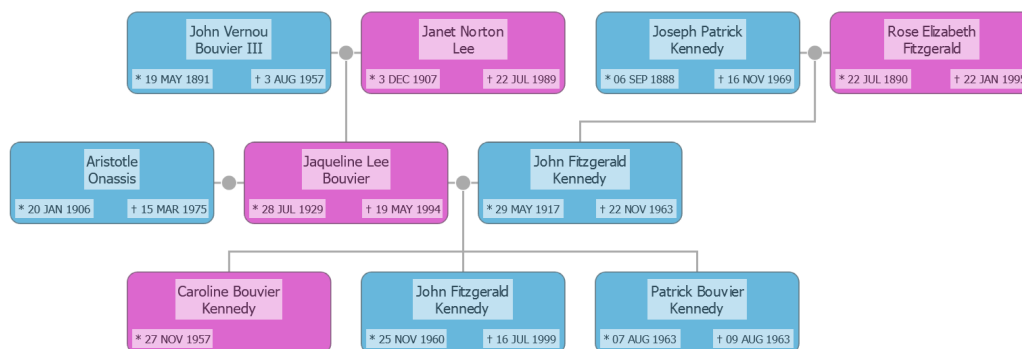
John Vernou Bouvier III
* 19 MAY 1891
† 3 AUG 1957

Janet Norton Lee
* 3 DEC 1907
† 22 JUL 1989

Joseph Patrick Kennedy
* 06 SEP 1888
† 16 NOV 1969

Rose Elizabeth Fitzgerald
* 22 JUL 1890
† 22 JAN 199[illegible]

Aristotle Onassis
* 20 JAN 1906
† 15 MAR 1975

Jaqueline Lee Bouvier
* 28 JUL 1929
† 19 MAY 1994

John Fitzgerald Kennedy
* 29 MAY 1917
† 22 NOV 1963

Caroline Bouvier Kennedy
* 27 NOV 1957

John Fitzgerald Kennedy
* 25 NOV 1960
† 16 JUL 1999

Patrick Bouvier Kennedy
* 07 AUG 1963
† 09 AUG 1963